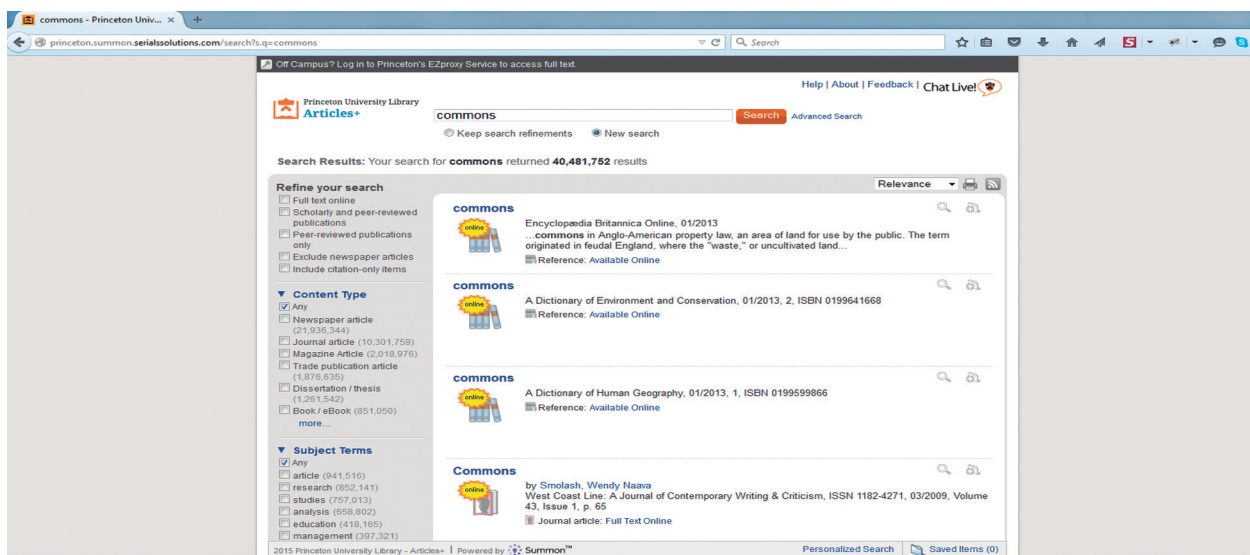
commons - Princeton Univ... ×

princeton.summon.serialssolutions.com/search?s.q=commons

Search

Off Campus? Log in to Princeton's EZproxy Service to access full text.

Help | About | Feedback | Chat Live!

Princeton University Library
Articles+

commons

Search

Advanced Search

Keep search refinements
New search

Search Results: Your search for **commons** returned **40,481,752** results

Refine your search

Full text online
Scholarly and peer-reviewed publications
Peer-reviewed publications only
Exclude newspaper articles
Include citation-only items

Content Type
Any
Newspaper article (21,936,344)
Journal article (10,301,759)
Magazine Article (2,018,976)
Trade publication article (1,876,635)
Dissertation / thesis (1,261,542)
Book / eBook (851,050)
more...

Subject Terms
Any
article (941,516)
research (852,141)
studies (757,013)
analysis (658,802)
education (418,165)
management (397,321)

Relevance

commons
online
Encyclopædia Britannica Online, 01/2013
...**commons** in Anglo-American property law, an area of land for use by the public. The term originated in feudal England, where the "waste," or uncultivated land...
Reference: Available Online

commons
online
A Dictionary of Environment and Conservation, 01/2013, 2, ISBN 0199641668
Reference: Available Online

commons
online
A Dictionary of Human Geography, 01/2013, 1, ISBN 0199599866
Reference: Available Online

Commons
online
by Smolash, Wendy Naava
West Coast Line: A Journal of Contemporary Writing & Criticism, ISSN 1182-4271, 03/2009, Volume 43, Issue 1, p. 65
Journal article: Full Text Online

2015 Princeton University Library - Articles+ | Powered by Summon™

Personalized Search

Saved Items (0)